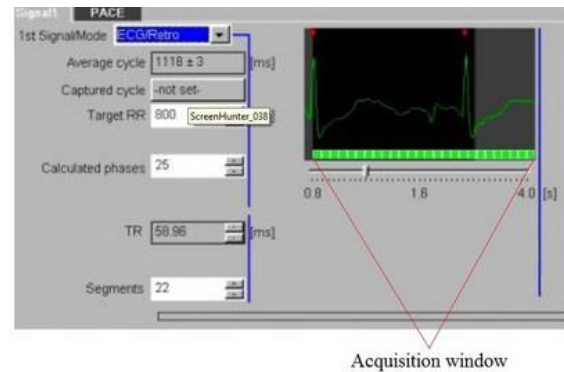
Signal1 PACE

1st Signal/Mode ECG/Retro

Average cycle 1118 ± 3 [ms]

Captured cycle -not set-

Target RR 800 ScreenHunter_038

Calculated phases 25

TR 58.96 [ms]

Segments 22

0.8 1.6 4.0 [s]

Acquisition window